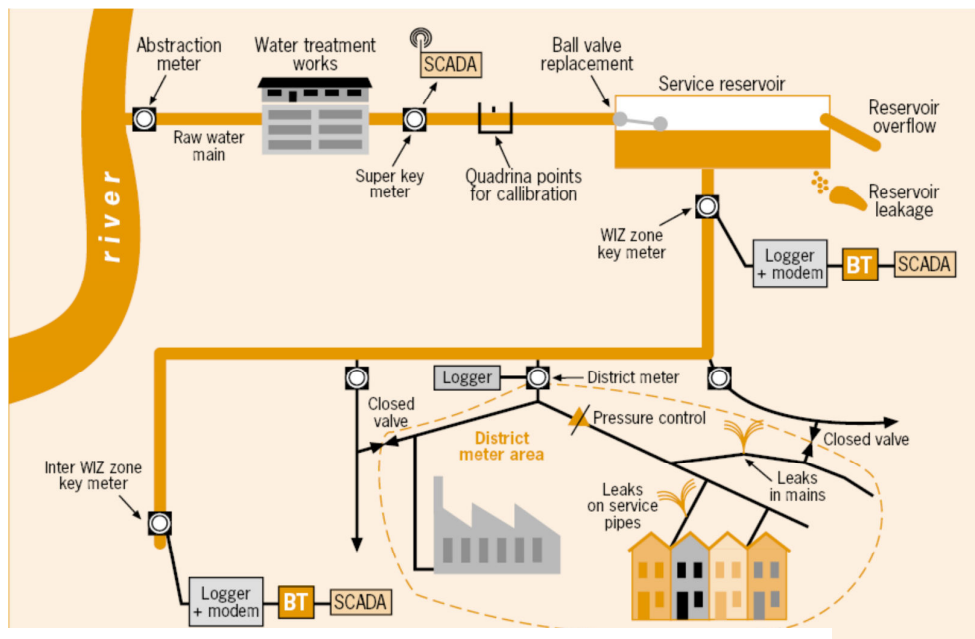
Abstraction meter

Water treatment works

SCADA

Ball valve replacement

Service reservoir

Reservoir overflow

river

Raw water main

Super key meter

Quadrina points for callibration

Reservoir leakage

WIZ zone key meter

Logger + modem

BT

SCADA

Logger

District meter

Closed valve

Pressure control

District meter area

Closed valve

Leaks in mains

Leaks on service pipes

Inter WIZ zone key meter

Logger + modem

BT

SCADA